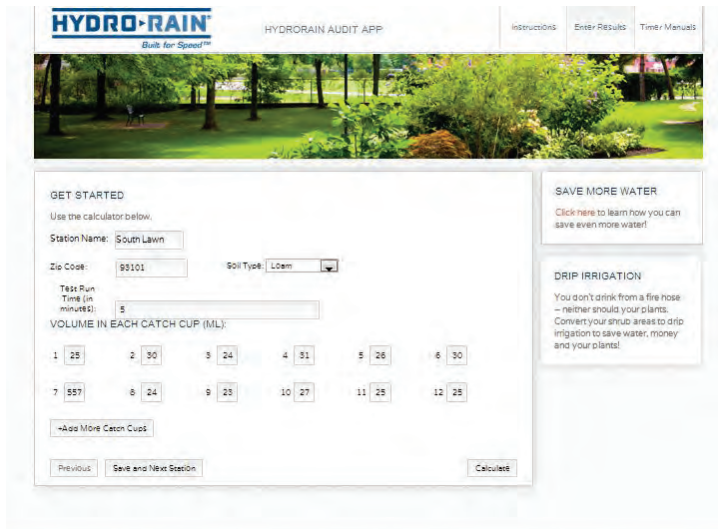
HYDRO-RAIN
Built for Speed™

HYDRORAIN AUDIT APP

Instructions | Enter Results | Timer Manuals

GET STARTED

Use the calculator below.

Station Name: South Lawn

Zip Code: 93101

Soil Type: Loam

Test Run Time (in minutes): 5

VOLUME IN EACH CATCH CUP (ML):

1 25
2 30
3 24
4 31
5 26
6 30
7 557
8 24
9 23
10 27
11 25
12 25

+Add More Catch Cups

Previous | Save and Next Station | Calculate

SAVE MORE WATER

Click here to learn how you can save even more water!

DRIP IRRIGATION

You don't drink from a fire hose – neither should your plants. Convert your shrub areas to drip irrigation to save water, money and your plants!